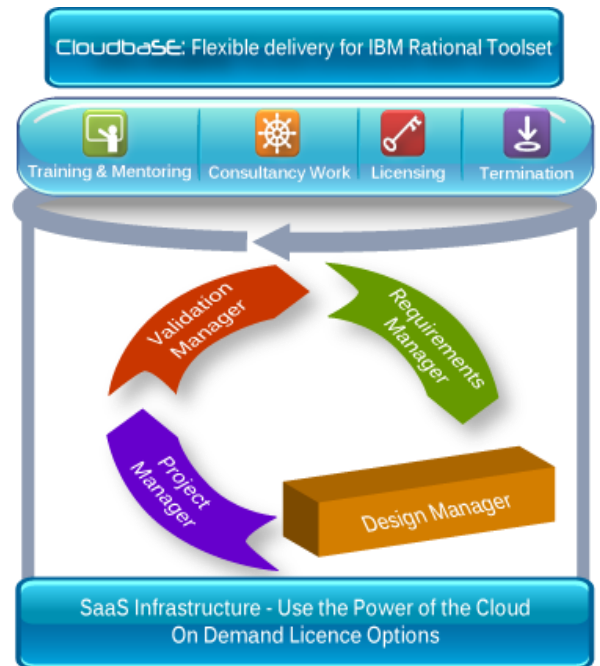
CloudbaSE: Flexible delivery for IBM Rational Toolset

Training & Mentoring
Consultancy Work
Licensing
Termination

Validation Manager
Requirements Manager
Project Manager
Design Manager

SaaS Infrastructure - Use the Power of the Cloud
On Demand Licence Options